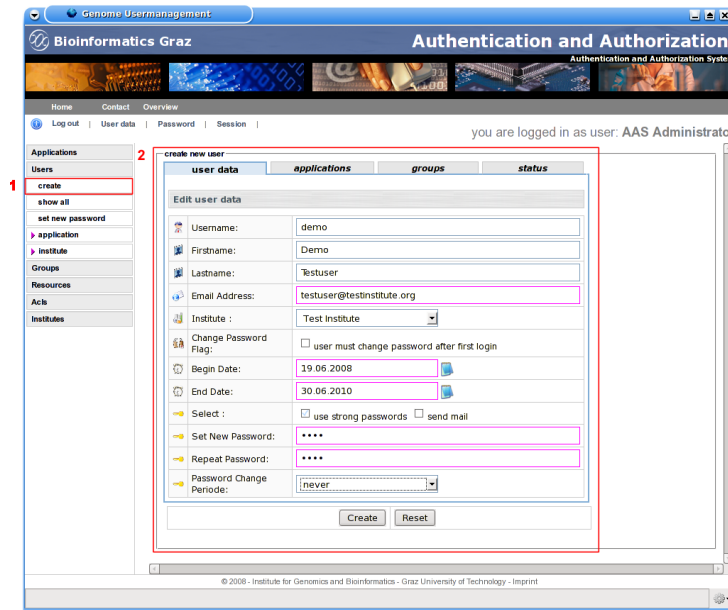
Genome Usermanagement

Bioinformatics Graz

Authentication and Authorization

Authentication and Authorization Syste

Home Contact Overview

Log out | User data | Password | Session |

you are logged in as user: AAS Administrato

Applications
Users
create
show all
set new password
application
institute
Groups
Resources
Acls
Institutes

1

2

create new user

user data | applications | groups | status

Edit user data

| | |
|---|---|
| Username: | demo |
| Firstname: | Demo |
| Lastname: | Testuser |
| Email Address: | testuser@testinstitute.org |
| Institute : | Test Institute |
| Change Password Flag: | user must change password after first login |
| Begin Date: | 19.06.2008 |
| End Date: | 30.06.2010 |
| Select : | use strong passwords send mail |
| Set New Password: | •••• |
| Repeat Password: | •••• |
| Password Change Periode: | never |

Create Reset

© 2008 - Institute for Genomics and Bioinformatics - Graz University of Technology - Imprint